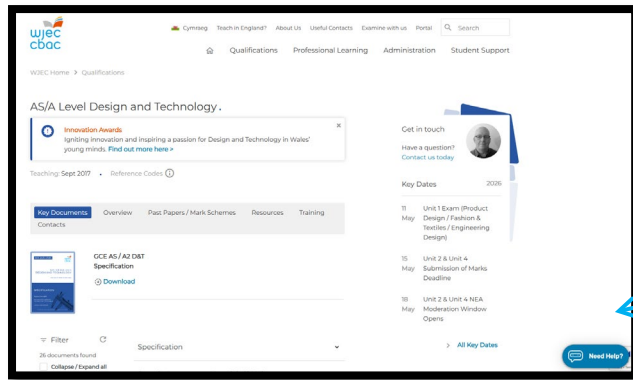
wjec cbac

Cymraeg Teach in England? About Us Useful Contacts Examine with us Portal Search

Qualifications Professional Learning Administration Student Support

WJEC Home > Qualifications

AS/A Level Design and Technology .

Innovation Awards
Igniting innovation and inspiring a passion for Design and Technology in Wales' young minds. Find out more here >

×

Teaching: Sept 2017 • Reference Codes ⓘ

Key Documents Overview Past Papers / Mark Schemes Resources Training Contacts

GCE AS / A2 D&T
Specification
Download

Filter
26 documents found
Collapse / Expand all

Specification

Get in touch
Have a question?
Contact us today

Key Dates 2026

11 May Unit 1 Exam (Product Design / Fashion & Textiles / Engineering Design)

15 May Unit 2 & Unit 4 Submission of Marks Deadline

18 May Unit 2 & Unit 4 NEA Moderation Window Opens

> All Key Dates

Need Help?